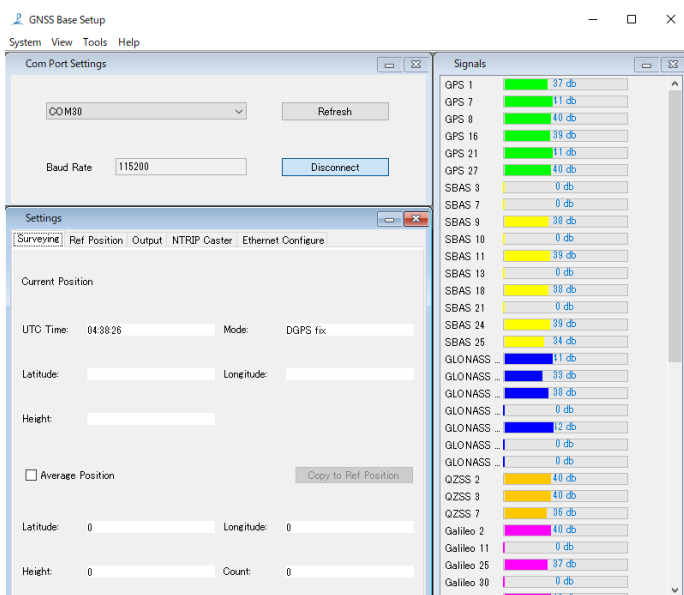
GNSS Base Setup

System View Tools Help

Com Port Settings

COM30

Refresh

Baud Rate 115200

Disconnect

Settings

Surveying Ref Position Output NTRIP Caster Ethernet Configure

Current Position

UTC Time: 04:38:26

Mode: DGPS fix

Latitude:

Longitude:

Height:

Average Position

Copy to Ref Position

Latitude: 0

Longitude: 0

Height: 0

Count: 0

Signals

| | |
|---|---|
| GPS 1 | 37 db |
| GPS 7 | 41 db |
| GPS 8 | 40 db |
| GPS 16 | 39 db |
| GPS 21 | 41 db |
| GPS 27 | 40 db |
| SBAS 3 | 0 db |
| SBAS 7 | 0 db |
| SBAS 9 | 38 db |
| SBAS 10 | 0 db |
| SBAS 11 | 39 db |
| SBAS 13 | 0 db |
| SBAS 18 | 38 db |
| SBAS 21 | 0 db |
| SBAS 24 | 39 db |
| SBAS 25 | 34 db |
| GLONASS ... | 41 db |
| GLONASS ... | 33 db |
| GLONASS ... | 38 db |
| GLONASS ... | 0 db |
| GLONASS ... | 42 db |
| GLONASS ... | 0 db |
| GLONASS ... | 0 db |
| QZSS 2 | 40 db |
| QZSS 3 | 40 db |
| QZSS 7 | 36 db |
| Galileo 2 | 40 db |
| Galileo 11 | 0 db |
| Galileo 25 | 37 db |
| Galileo 30 | 0 db |